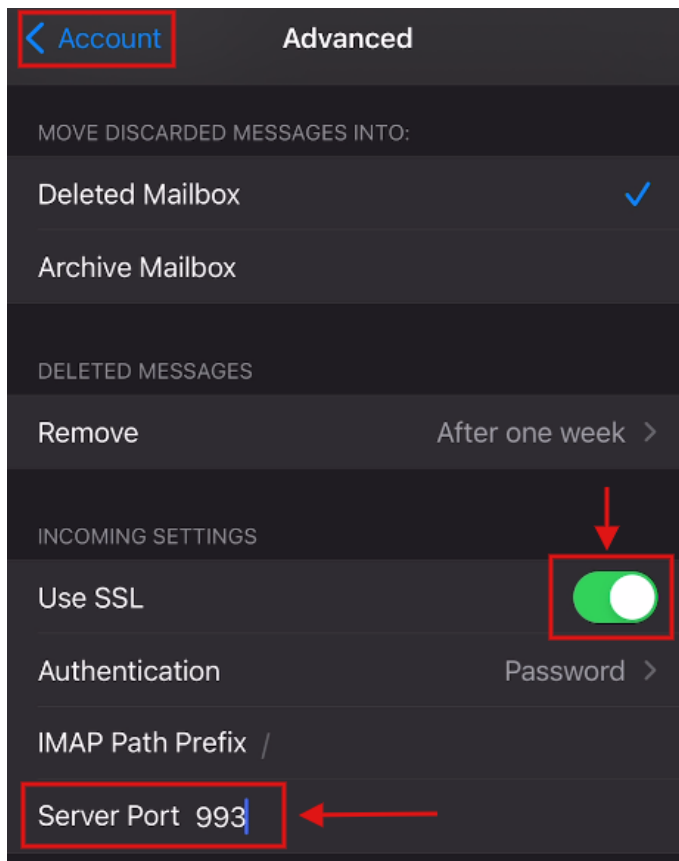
Account

Advanced

MOVE DISCARDED MESSAGES INTO:

Deleted Mailbox

Archive Mailbox

DELETED MESSAGES

Remove After one week

INCOMING SETTINGS

Use SSL

Authentication Password

IMAP Path Prefix /

Server Port 993